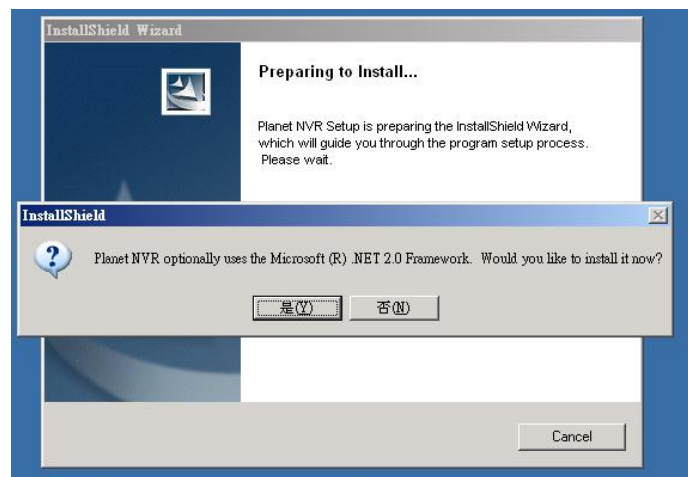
InstallShield Wizard

Preparing to Install...

Planet NVR Setup is preparing the InstallShield Wizard, which will guide you through the program setup process. Please wait.

InstallShield

Planet NVR optionally uses the Microsoft (R) .NET 2.0 Framework. Would you like to install it now?

是(Y)

否(N)

Cancel